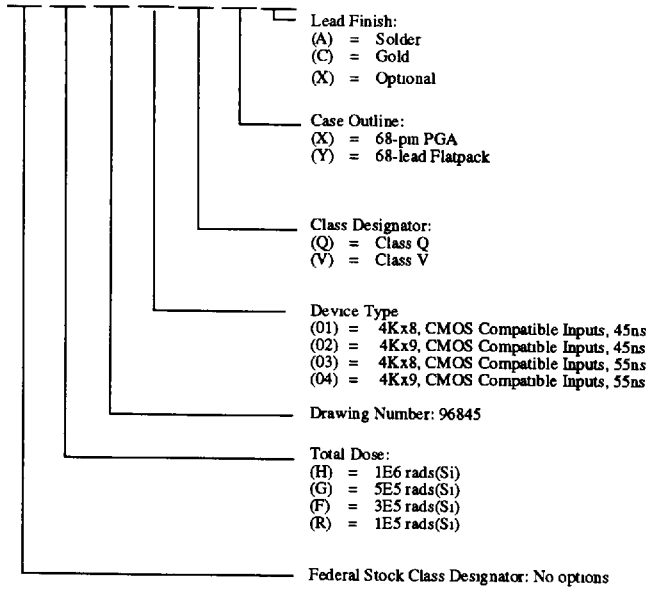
Lead Finish:
(A) = Solder
(C) = Gold
(X) = Optional

Case Outline:
(X) = 68-pin PGA
(Y) = 68-lead Flatpack

Class Designator:
(Q) = Class Q
(V) = Class V

Device Type
(01) = 4Kx8, CMOS Compatible Inputs, 45ns
(02) = 4Kx9, CMOS Compatible Inputs, 45ns
(03) = 4Kx8, CMOS Compatible Inputs, 55ns
(04) = 4Kx9, CMOS Compatible Inputs, 55ns

Drawing Number: 96845

Total Dose:
(H) = 1E6 rads(Si)
(G) = 5E5 rads(Si)
(F) = 3E5 rads(Si)
(R) = 1E5 rads(Si)

Federal Stock Class Designator: No options